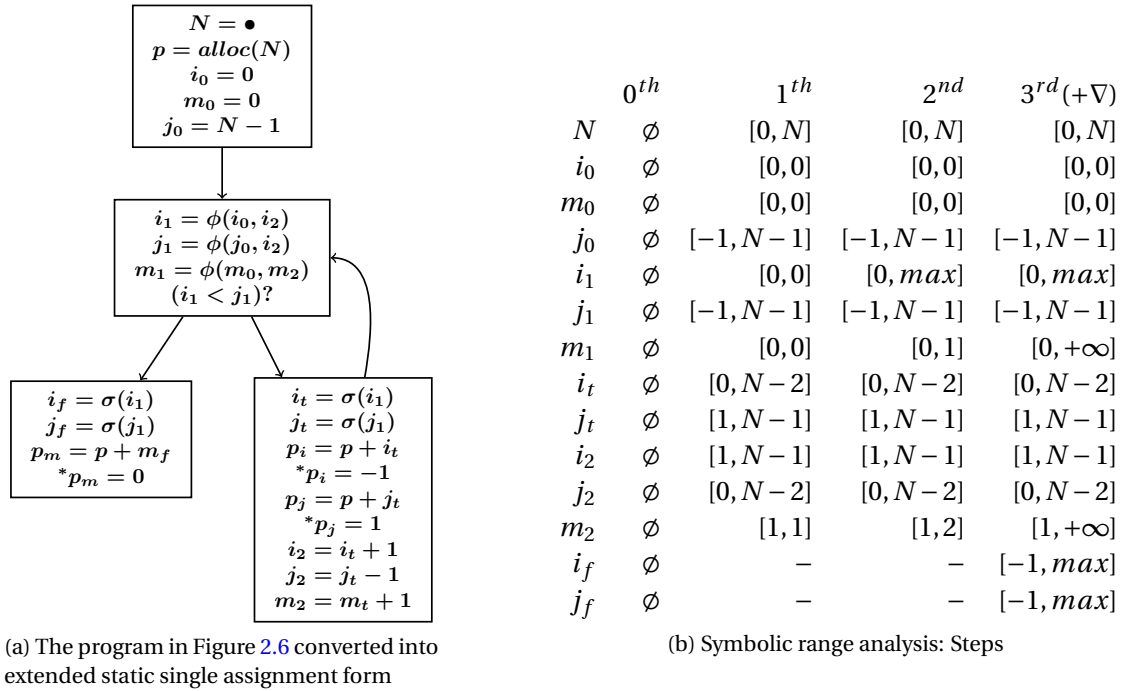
$N = \bullet$
$p = alloc(N)$
$i_0 = 0$
$m_0 = 0$
$j_0 = N - 1$

$i_1 = \phi(i_0, i_2)$
$j_1 = \phi(j_0, i_2)$
$m_1 = \phi(m_0, m_2)$
$(i_1 < j_1)?$

$i_f = \sigma(i_1)$
$j_f = \sigma(j_1)$
$p_m = p + m_f$
$^*p_m = 0$

$i_t = \sigma(i_1)$
$j_t = \sigma(j_1)$
$p_i = p + i_t$
$^*p_i = -1$
$p_j = p + j_t$
$^*p_j = 1$
$i_2 = i_t + 1$
$j_2 = j_t - 1$
$m_2 = m_t + 1$

(a) The program in Figure 2.6 converted into extended static single assignment form

| | $0^{th}$ | $1^{th}$ | $2^{nd}$ | $3^{rd}(+\nabla)$ |
|---|---|---|---|---|
| $N$ | $\emptyset$ | $[0, N]$ | $[0, N]$ | $[0, N]$ |
| $i_0$ | $\emptyset$ | $[0, 0]$ | $[0, 0]$ | $[0, 0]$ |
| $m_0$ | $\emptyset$ | $[0, 0]$ | $[0, 0]$ | $[0, 0]$ |
| $j_0$ | $\emptyset$ | $[-1, N-1]$ | $[-1, N-1]$ | $[-1, N-1]$ |
| $i_1$ | $\emptyset$ | $[0, 0]$ | $[0, max]$ | $[0, max]$ |
| $j_1$ | $\emptyset$ | $[-1, N-1]$ | $[-1, N-1]$ | $[-1, N-1]$ |
| $m_1$ | $\emptyset$ | $[0, 0]$ | $[0, 1]$ | $[0, +\infty]$ |
| $i_t$ | $\emptyset$ | $[0, N-2]$ | $[0, N-2]$ | $[0, N-2]$ |
| $j_t$ | $\emptyset$ | $[1, N-1]$ | $[1, N-1]$ | $[1, N-1]$ |
| $i_2$ | $\emptyset$ | $[1, N-1]$ | $[1, N-1]$ | $[1, N-1]$ |
| $j_2$ | $\emptyset$ | $[0, N-2]$ | $[0, N-2]$ | $[0, N-2]$ |
| $m_2$ | $\emptyset$ | $[1, 1]$ | $[1, 2]$ | $[1, +\infty]$ |
| $i_f$ | $\emptyset$ | – | – | $[-1, max]$ |
| $j_f$ | $\emptyset$ | – | – | $[-1, max]$ |

(b) Symbolic range analysis: Steps